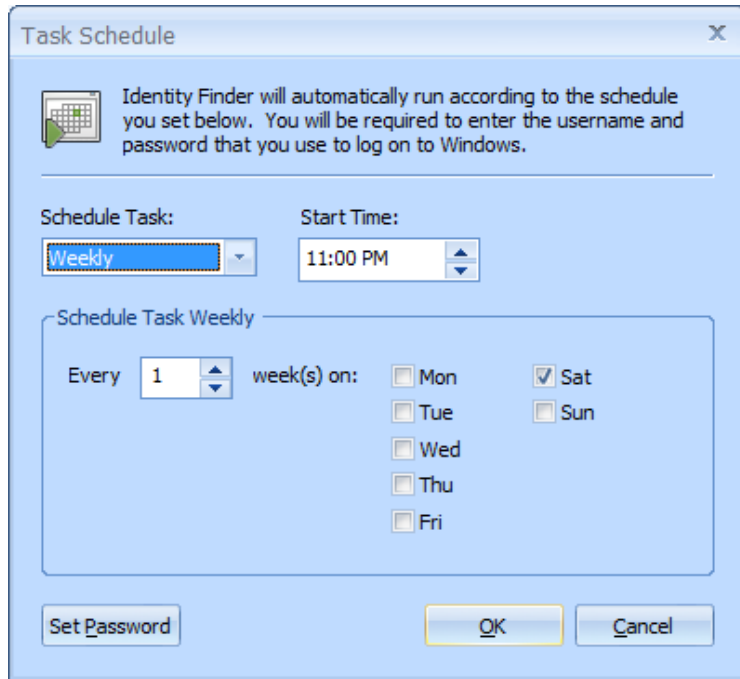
Task Schedule

X

Identity Finder will automatically run according to the schedule you set below. You will be required to enter the username and password that you use to log on to Windows.

Schedule Task:
Weekly

Start Time:
11:00 PM

Schedule Task Weekly

Every 1 week(s) on:

Mon
Tue
Wed
Thu
Fri
Sat
Sun

Set Password

OK

Cancel